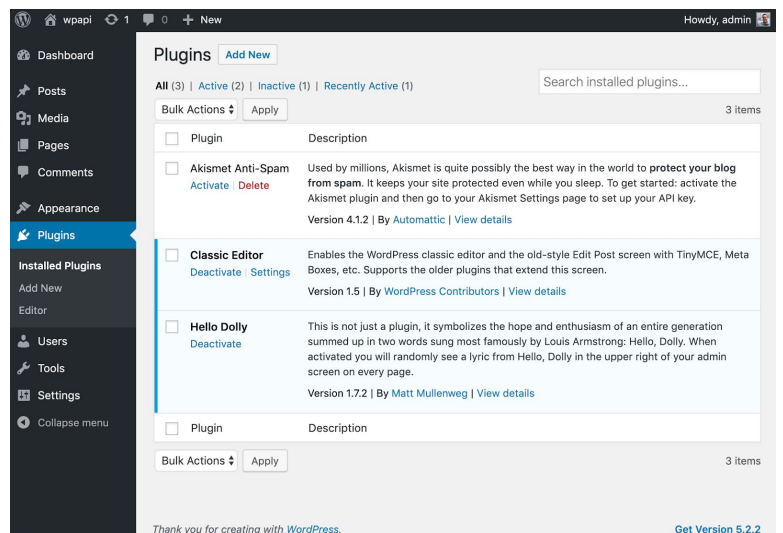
wpapi 1 0 + New Howdy, admin

Dashboard
Posts
Media
Pages
Comments
Appearance
Plugins
Installed Plugins
Add New
Editor
Users
Tools
Settings
Collapse menu

Plugins Add New

All (3) | Active (2) | Inactive (1) | Recently Active (1)

Search installed plugins...

Bulk Actions Apply 3 items

| | Plugin | Description |
|---|---|---|
| | Akismet Anti-Spam<br>Activate \| Delete | Used by millions, Akismet is quite possibly the best way in the world to **protect your blog from spam**. It keeps your site protected even while you sleep. To get started: activate the Akismet plugin and then go to your Akismet Settings page to set up your API key.<br>Version 4.1.2 \| By Automattic \| View details |
| | Classic Editor<br>Deactivate \| Settings | Enables the WordPress classic editor and the old-style Edit Post screen with TinyMCE, Meta Boxes, etc. Supports the older plugins that extend this screen.<br>Version 1.5 \| By WordPress Contributors \| View details |
| | Hello Dolly<br>Deactivate | This is not just a plugin, it symbolizes the hope and enthusiasm of an entire generation summed up in two words sung most famously by Louis Armstrong: Hello, Dolly. When activated you will randomly see a lyric from Hello, Dolly in the upper right of your admin screen on every page.<br>Version 1.7.2 \| By Matt Mullenweg \| View details |
| | Plugin | Description |

Bulk Actions Apply 3 items

Thank you for creating with WordPress. Get Version 5.2.2